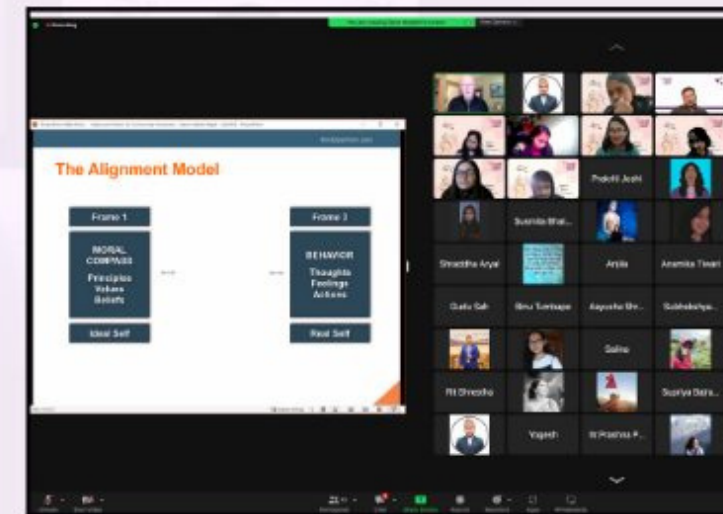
Recording

The Alignment Model

Frame 1

MORAL COMPASS
Principles
Values
Beliefs

Ideal Self

Frame 2

BEHAVIOR
Thoughts
Feelings
Actions

Real Self

Prakriti Joshi

Susmita Bhat...

Shraddha Aryal

Arpita

Anamika Tiwari

Gudu Sah

Binu Tumbapo

Aayusha Shr...

Subhakshya...

Salina

Rit Shrestha

Supriya Bara...

Yogesh

B Prashna P...